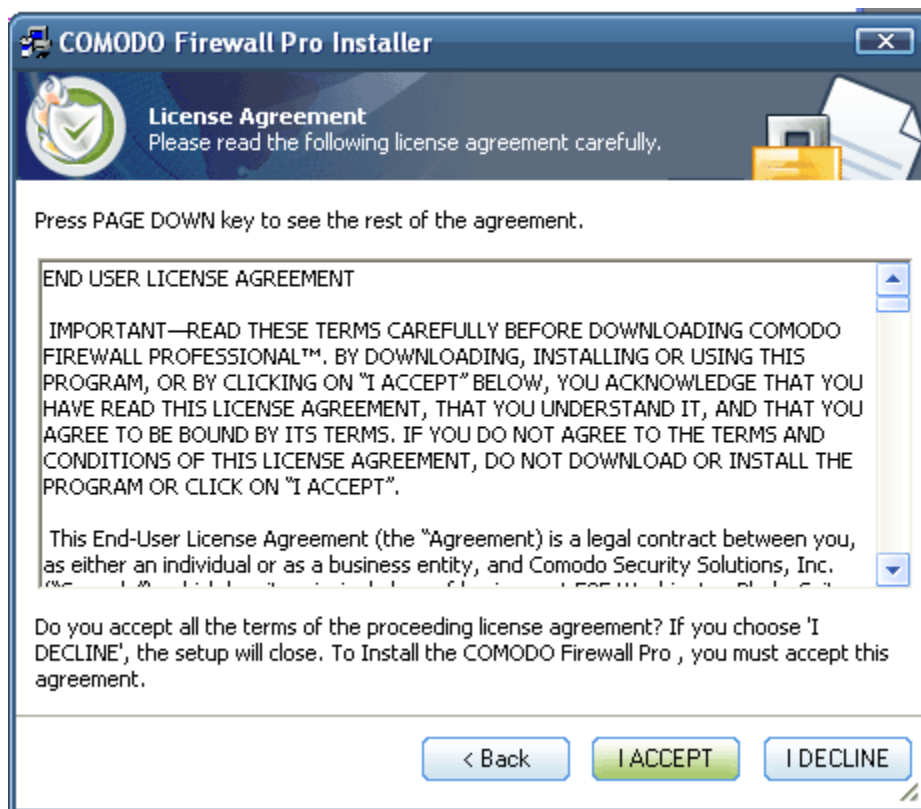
COMODO Firewall Pro Installer

License Agreement
Please read the following license agreement carefully.

Press PAGE DOWN key to see the rest of the agreement.

END USER LICENSE AGREEMENT

IMPORTANT—READ THESE TERMS CAREFULLY BEFORE DOWNLOADING COMODO FIREWALL PROFESSIONAL™. BY DOWNLOADING, INSTALLING OR USING THIS PROGRAM, OR BY CLICKING ON "I ACCEPT" BELOW, YOU ACKNOWLEDGE THAT YOU HAVE READ THIS LICENSE AGREEMENT, THAT YOU UNDERSTAND IT, AND THAT YOU AGREE TO BE BOUND BY ITS TERMS. IF YOU DO NOT AGREE TO THE TERMS AND CONDITIONS OF THIS LICENSE AGREEMENT, DO NOT DOWNLOAD OR INSTALL THE PROGRAM OR CLICK ON "I ACCEPT".

This End-User License Agreement (the "Agreement) is a legal contract between you, as either an individual or as a business entity, and Comodo Security Solutions, Inc. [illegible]

Do you accept all the terms of the proceeding license agreement? If you choose 'I DECLINE', the setup will close. To Install the COMODO Firewall Pro , you must accept this agreement.

< Back
I ACCEPT
I DECLINE